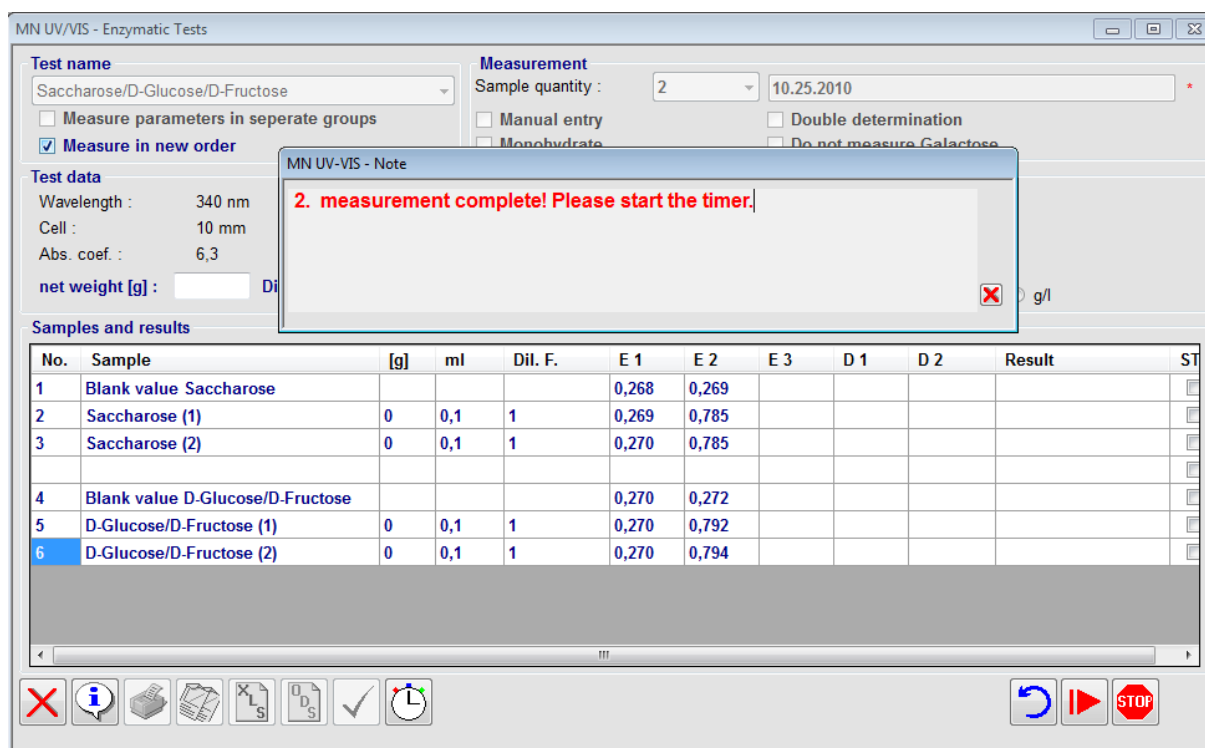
MN UV/VIS - Enzymatic Tests

Test name
Saccharose/D-Glucose/D-Fructose
Measure parameters in seperate groups
Measure in new order

Measurement
Sample quantity : 2 10.25.2010 *
Manual entry
Double determination
Monohydrate
Do not measure Galactose

Test data
Wavelength : 340 nm
Cell : 10 mm
Abs. coef. : 6,3
net weight [g] : Di

g/l

MN UV-VIS - Note
2. measurement complete! Please start the timer.

Samples and results

| No. | Sample | [g] | ml | Dil. F. | E 1 | E 2 | E 3 | D 1 | D 2 | Result | ST |
|---|---|---|---|---|---|---|---|---|---|---|---|
| 1 | Blank value Saccharose | | | | 0,268 | 0,269 | | | | | |
| 2 | Saccharose (1) | 0 | 0,1 | 1 | 0,269 | 0,785 | | | | | |
| 3 | Saccharose (2) | 0 | 0,1 | 1 | 0,270 | 0,785 | | | | | |
| | | | | | | | | | | | |
| 4 | Blank value D-Glucose/D-Fructose | | | | 0,270 | 0,272 | | | | | |
| 5 | D-Glucose/D-Fructose (1) | 0 | 0,1 | 1 | 0,270 | 0,792 | | | | | |
| 6 | D-Glucose/D-Fructose (2) | 0 | 0,1 | 1 | 0,270 | 0,794 | | | | | |

STOP